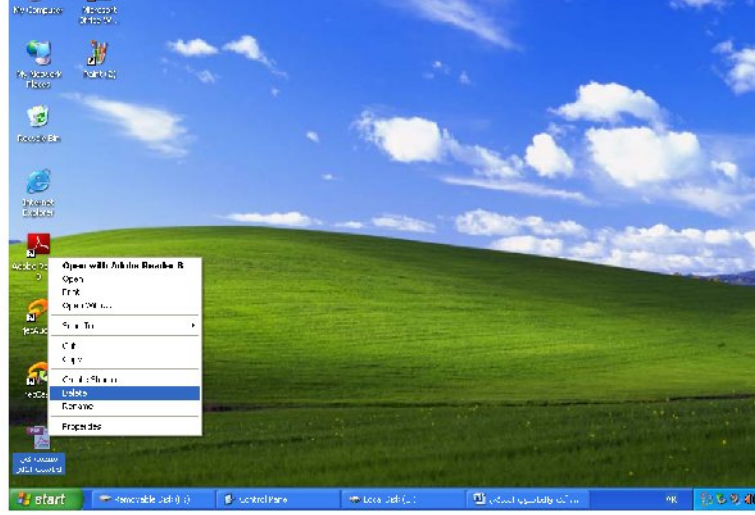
My Computer
Microsoft Office W...
My Network Places
Paint 2
Recycle Bin
Internet Explorer
Adobe Re...
Open with Adobe Reader 8
Open
Print
Open With...
Send To
Cut
Copy
Create Shortcut
Delete
Rename
Properties
start
Removable Disk (I:)
Control Panel
Local Disk (C:)
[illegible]